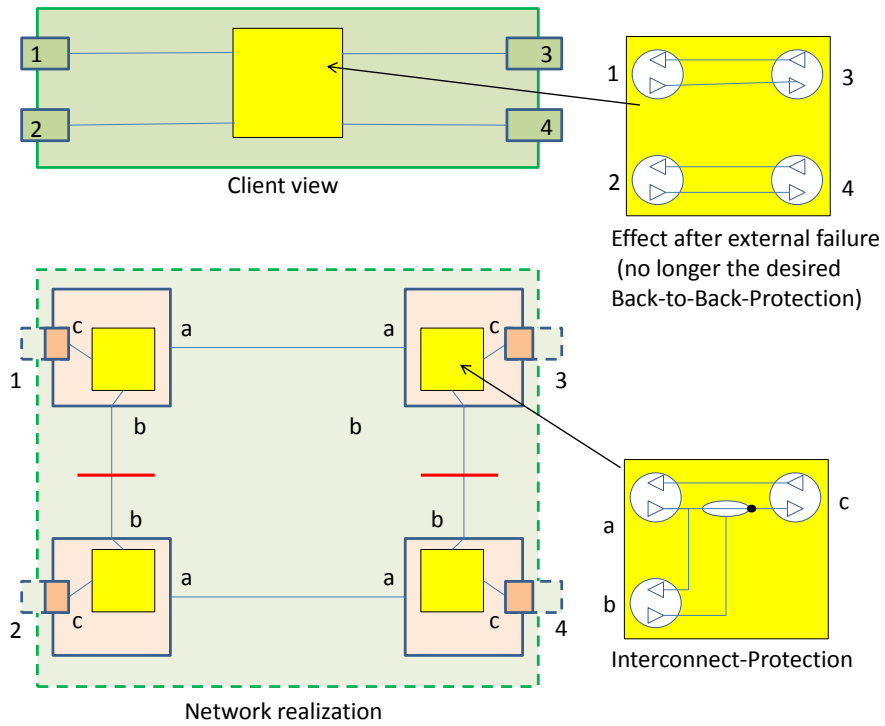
1

3

2

4

Client view

1

3

2

4

Effect after external failure (no longer the desired Back-to-Back-Protection)

c

a

a

c

1

3

b

b

b

b

a

a

2

c

c

4

a

c

b

Interconnect-Protection

Network realization